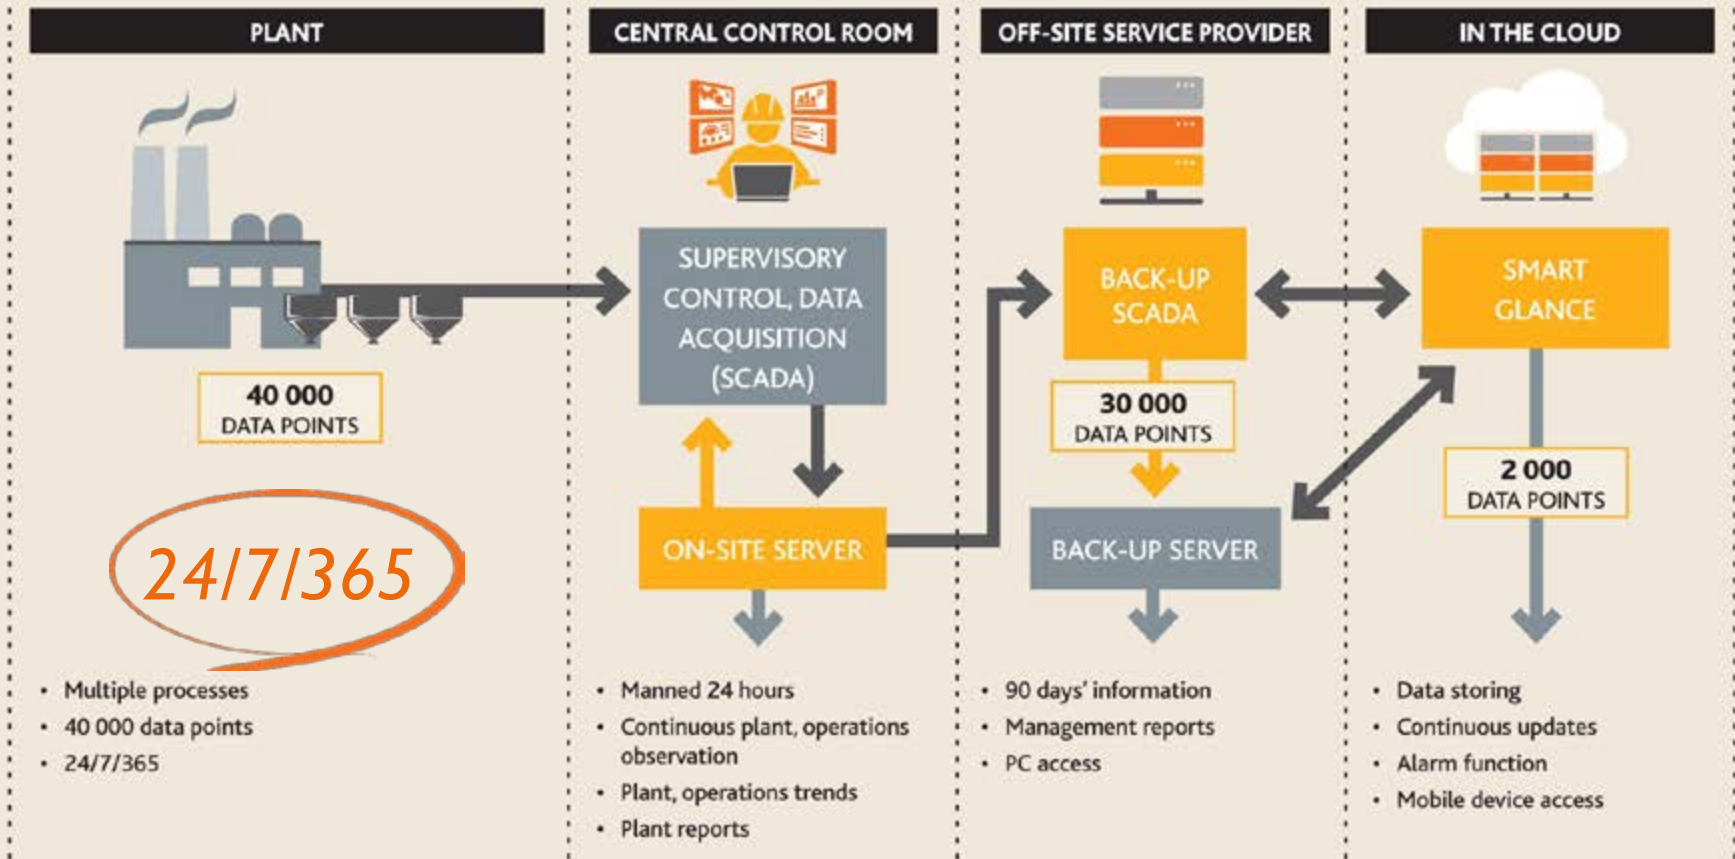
PLANT

40 000
DATA POINTS

24/7/365

- Multiple processes
- 40 000 data points
- 24/7/365

CENTRAL CONTROL ROOM

SUPERVISORY CONTROL, DATA ACQUISITION (SCADA)

ON-SITE SERVER

- Manned 24 hours
- Continuous plant, operations observation
- Plant, operations trends
- Plant reports

OFF-SITE SERVICE PROVIDER

BACK-UP SCADA

30 000
DATA POINTS

BACK-UP SERVER

- 90 days' information
- Management reports
- PC access

IN THE CLOUD

SMART GLANCE

2 000
DATA POINTS

- Data storing
- Continuous updates
- Alarm function
- Mobile device access